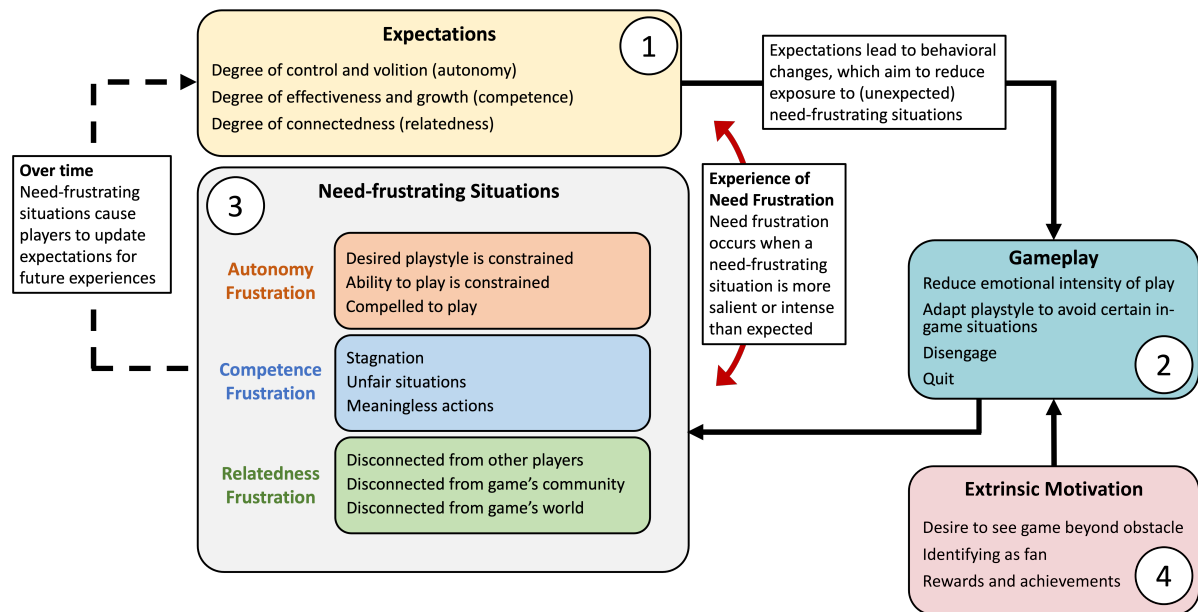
Expectations
1
Degree of control and volition (autonomy)
Degree of effectiveness and growth (competence)
Degree of connectedness (relatedness)

Expectations lead to behavioral changes, which aim to reduce exposure to (unexpected) need-frustrating situations

Over time
Need-frustrating situations cause players to update expectations for future experiences

3
Need-frustrating Situations

Autonomy Frustration
Desired playstyle is constrained
Ability to play is constrained
Compelled to play

Competence Frustration
Stagnation
Unfair situations
Meaningless actions

Relatedness Frustration
Disconnected from other players
Disconnected from game's community
Disconnected from game's world

Experience of Need Frustration
Need frustration occurs when a need-frustrating situation is more salient or intense than expected

Gameplay
Reduce emotional intensity of play
Adapt playstyle to avoid certain in-game situations
Disengage
Quit
2

Extrinsic Motivation
Desire to see game beyond obstacle
Identifying as fan
Rewards and achievements
4